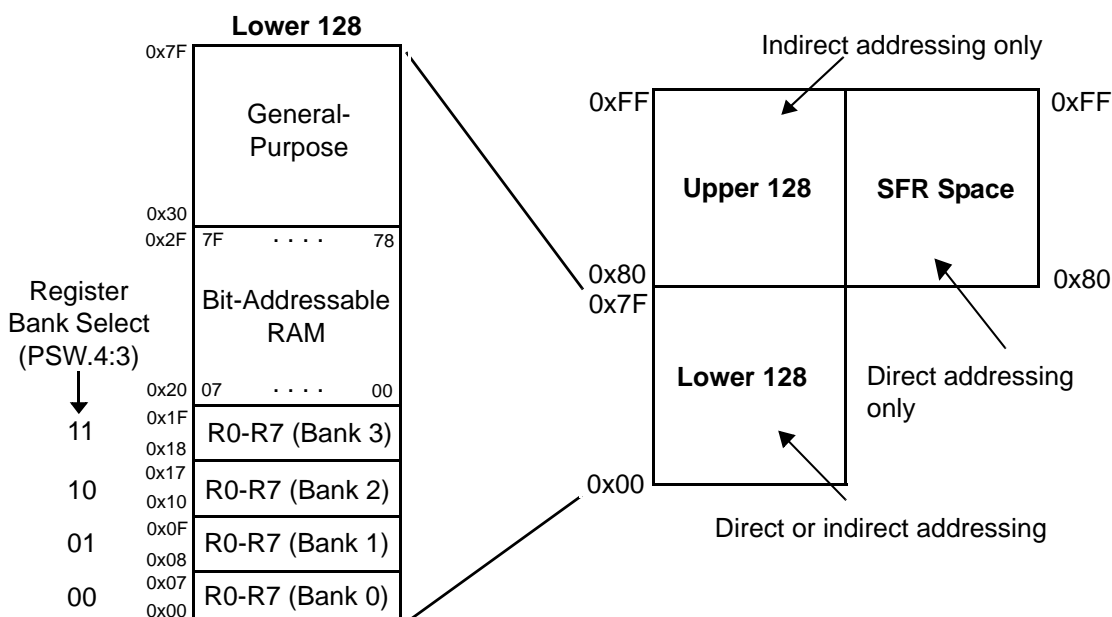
Lower 128

0x7F

General-Purpose

0x30

0x2F 7F · · · · 78

Bit-Addressable RAM

0x20 07 · · · · 00

Register Bank Select (PSW.4:3)

11 0x1F 0x18 R0-R7 (Bank 3)

10 0x17 0x10 R0-R7 (Bank 2)

01 0x0F 0x08 R0-R7 (Bank 1)

00 0x07 0x00 R0-R7 (Bank 0)

Indirect addressing only

0xFF

0xFF

Upper 128

SFR Space

0x80

0x80

0x7F

Lower 128

Direct addressing only

0x00

Direct or indirect addressing